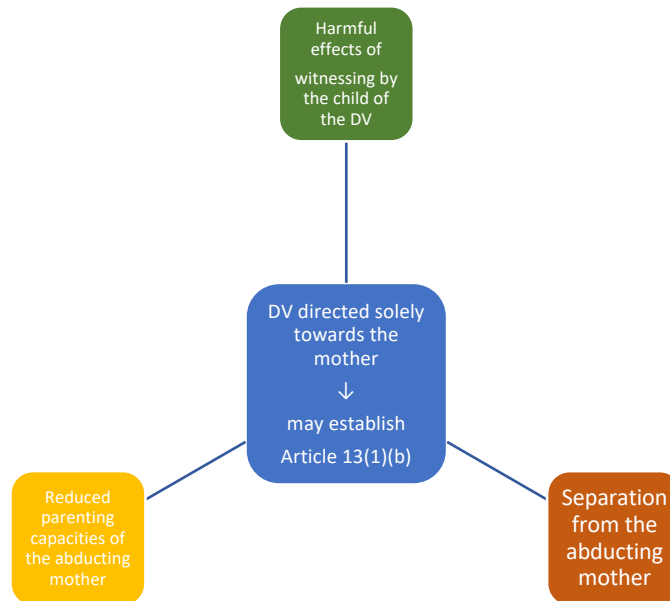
Harmful effects of witnessing by the child of the DV

DV directed solely towards the mother
↓
may establish
Article 13(1)(b)

Reduced parenting capacities of the abducting mother

Separation from the abducting mother